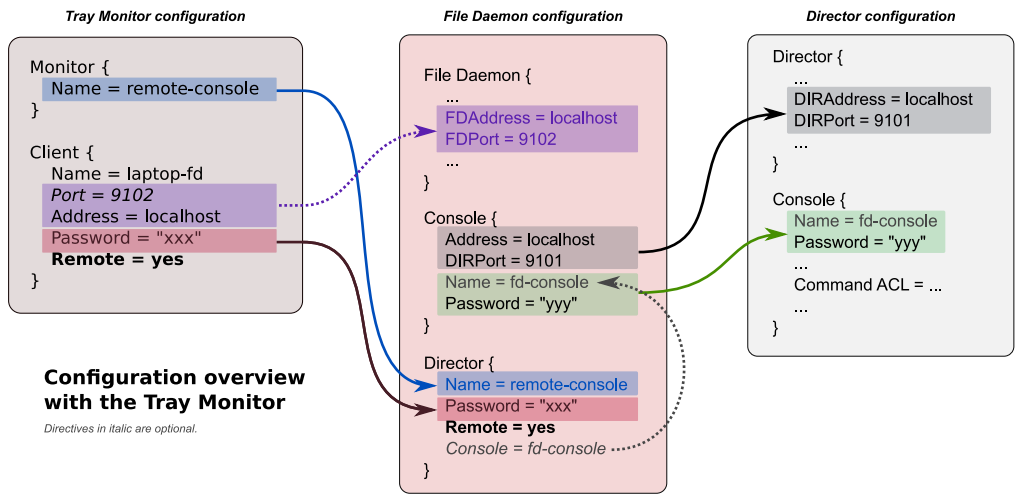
Tray Monitor configuration

Monitor {
Name = remote-console
}

Client {
Name = laptop-fd
Port = 9102
Address = localhost
Password = "xxx"
Remote = yes
}

Configuration overview with the Tray Monitor

Directives in italic are optional.

File Daemon configuration

File Daemon {
...
FDAddress = localhost
FDPort = 9102
...
}

Console {
Address = localhost
DIRPort = 9101
Name = fd-console
Password = "yyy"
}

Director {
Name = remote-console
Password = "xxx"
Remote = yes
Console = fd-console
}

Director configuration

Director {
...
DIRAddress = localhost
DIRPort = 9101
...
}

Console {
Name = fd-console
Password = "yyy"
...
Command ACL = ...
...
}